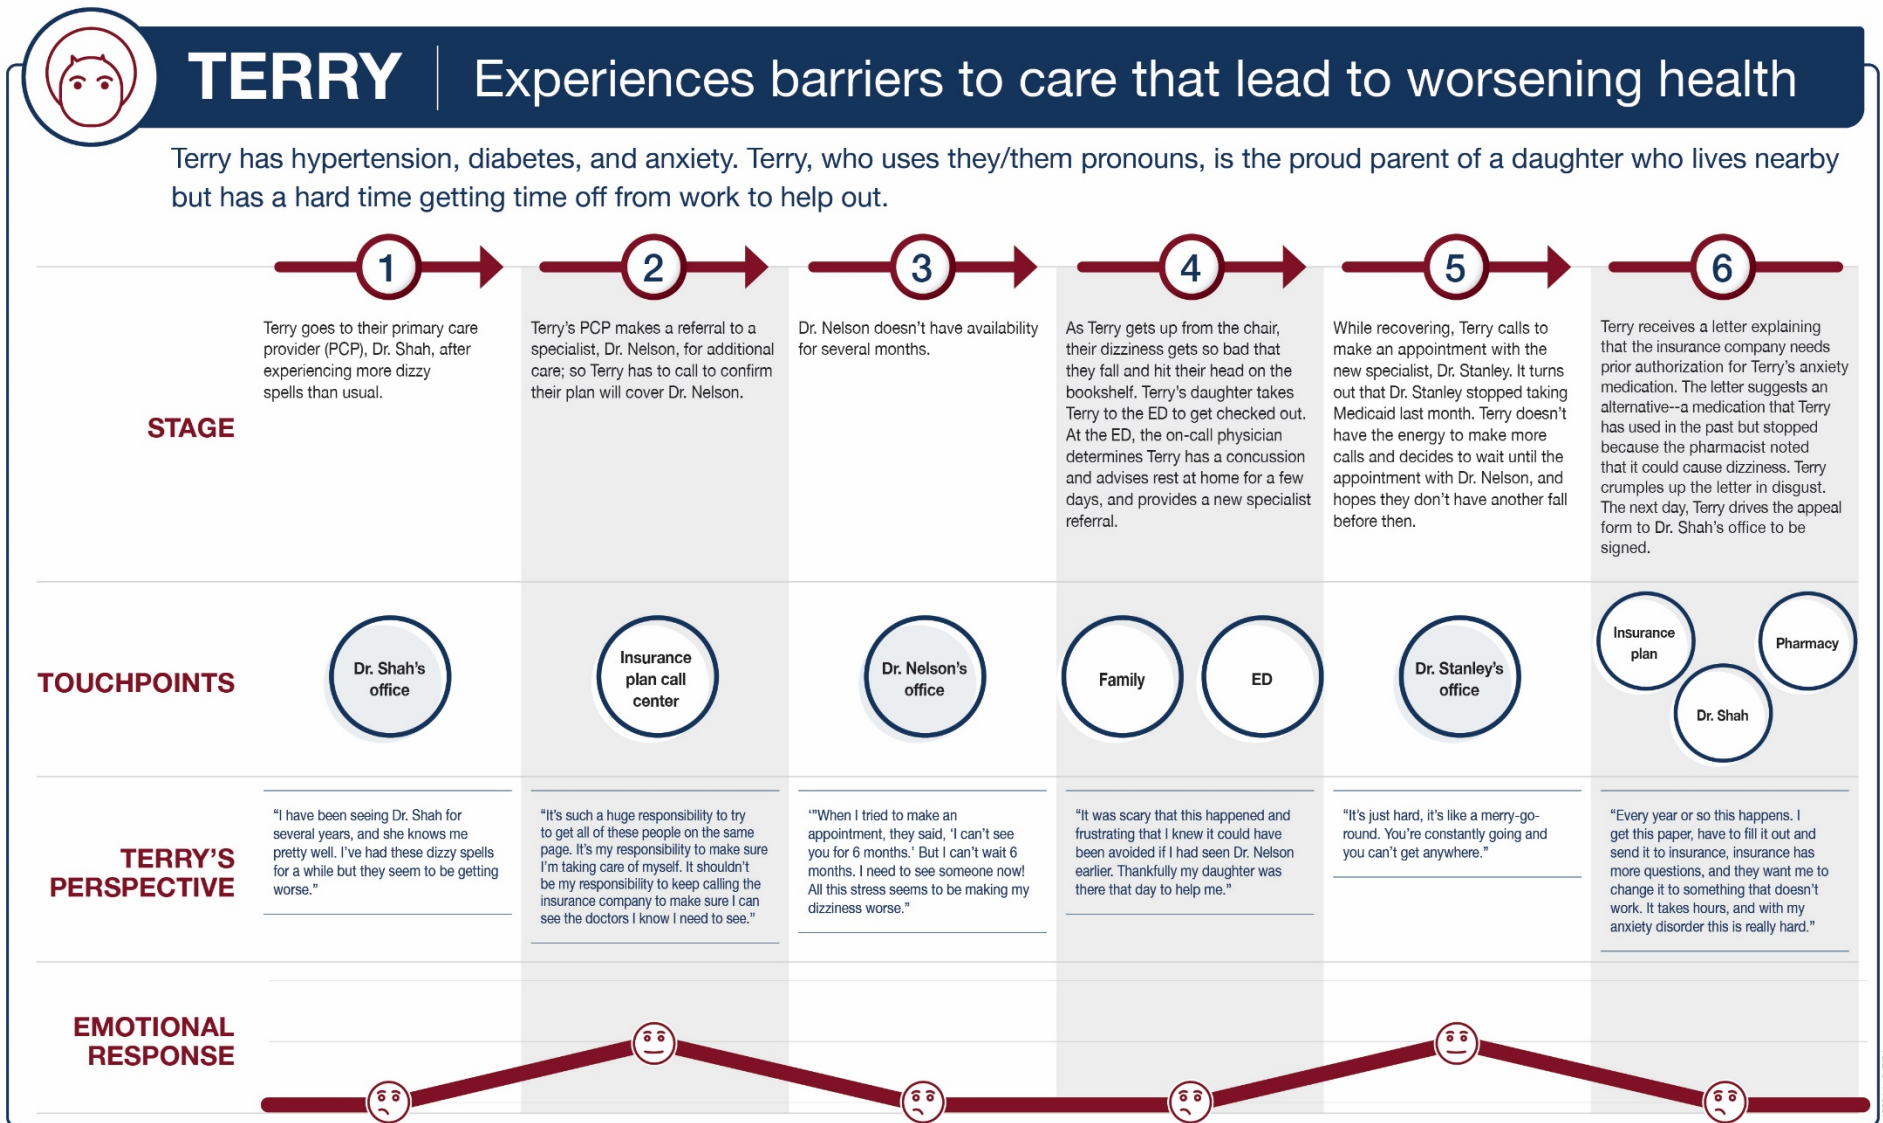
TERRY | Experiences barriers to care that lead to worsening health

Terry has hypertension, diabetes, and anxiety. Terry, who uses they/them pronouns, is the proud parent of a daughter who lives nearby but has a hard time getting time off from work to help out.

1 2 3 4 5 6

STAGE

Terry goes to their primary care provider (PCP), Dr. Shah, after experiencing more dizzy spells than usual.

Terry's PCP makes a referral to a specialist, Dr. Nelson, for additional care; so Terry has to call to confirm their plan will cover Dr. Nelson.

Dr. Nelson doesn't have availability for several months.

As Terry gets up from the chair, their dizziness gets so bad that they fall and hit their head on the bookshelf. Terry's daughter takes Terry to the ED to get checked out. At the ED, the on-call physician determines Terry has a concussion and advises rest at home for a few days, and provides a new specialist referral.

While recovering, Terry calls to make an appointment with the new specialist, Dr. Stanley. It turns out that Dr. Stanley stopped taking Medicaid last month. Terry doesn't have the energy to make more calls and decides to wait until the appointment with Dr. Nelson, and hopes they don't have another fall before then.

Terry receives a letter explaining that the insurance company needs prior authorization for Terry's anxiety medication. The letter suggests an alternative--a medication that Terry has used in the past but stopped because the pharmacist noted that it could cause dizziness. Terry crumples up the letter in disgust. The next day, Terry drives the appeal form to Dr. Shah's office to be signed.

TOUCHPOINTS

Dr. Shah's office

Insurance plan call center

Dr. Nelson's office

Family

ED

Dr. Stanley's office

Insurance plan

Pharmacy

Dr. Shah

TERRY'S PERSPECTIVE

"I have been seeing Dr. Shah for several years, and she knows me pretty well. I've had these dizzy spells for a while but they seem to be getting worse."

"It's such a huge responsibility to try to get all of these people on the same page. It's my responsibility to make sure I'm taking care of myself. It shouldn't be my responsibility to keep calling the insurance company to make sure I can see the doctors I know I need to see."

'"When I tried to make an appointment, they said, 'I can't see you for 6 months.' But I can't wait 6 months. I need to see someone now! All this stress seems to be making my dizziness worse."

"It was scary that this happened and frustrating that I knew it could have been avoided if I had seen Dr. Nelson earlier. Thankfully my daughter was there that day to help me."

"It's just hard, it's like a merry-go-round. You're constantly going and you can't get anywhere."

"Every year or so this happens. I get this paper, have to fill it out and send it to insurance, insurance has more questions, and they want me to change it to something that doesn't work. It takes hours, and with my anxiety disorder this is really hard."

EMOTIONAL RESPONSE